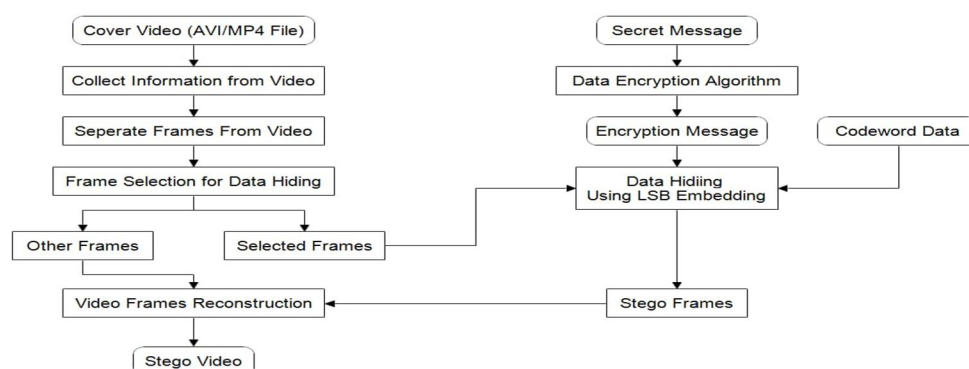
Cover Video (AVI/MP4 File)

Collect Information from Video

Seperate Frames From Video

Frame Selection for Data Hiding

Other Frames

Selected Frames

Video Frames Reconstruction

Stego Video

Secret Message

Data Encryption Algorithm

Encryption Message

Codeword Data

Data Hidiing Using LSB Embedding

Stego Frames